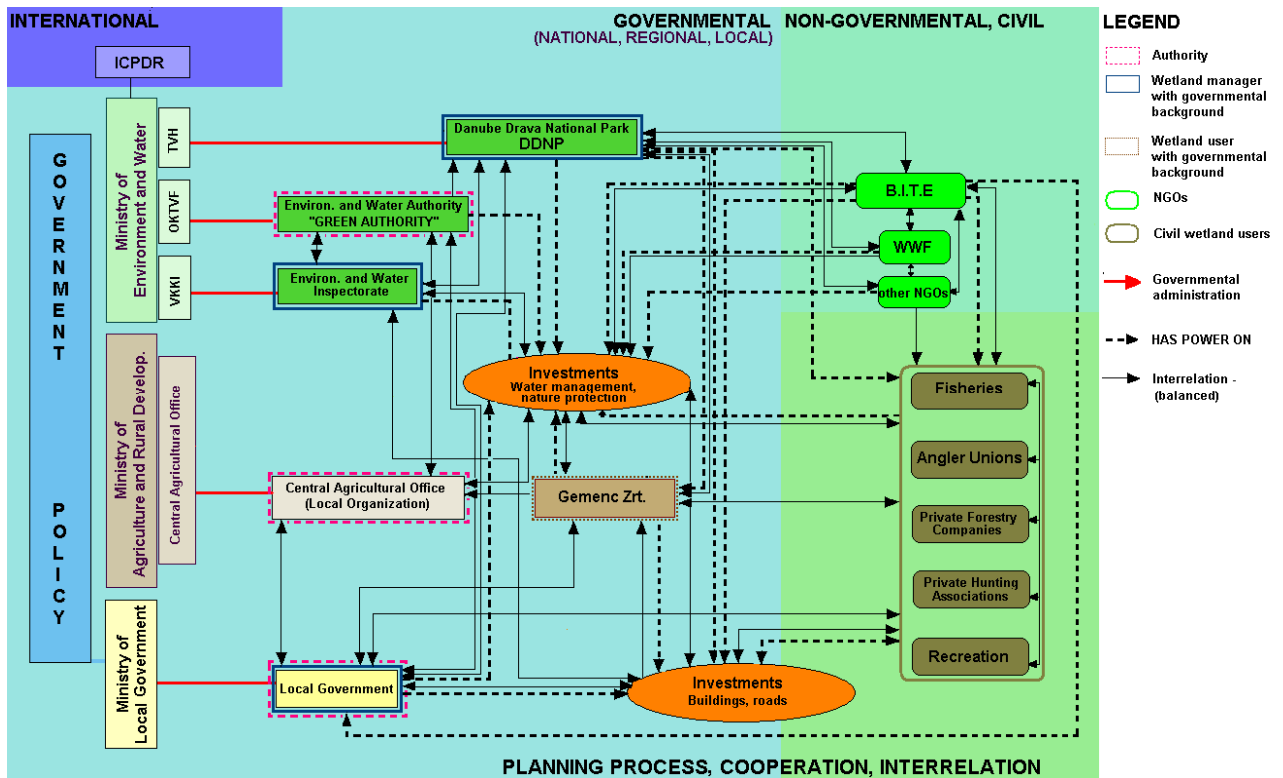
INTERNATIONAL

ICPDR

GOVERNMENTAL
(NATIONAL, REGIONAL, LOCAL)

NON-GOVERNMENTAL, CIVIL

LEGEND

Authority

Wetland manager with governmental background

Wetland user with governmental background

NGOs

Civil wetland users

Governmental administration

HAS POWER ON

Interrelation - (balanced)

GOVERNMENT POLICY

Ministry of Environment and Water

TVH

OKTVF

VKKI

Ministry of Agriculture and Rural Develop.

Central Agricultural Office

Ministry of Local Government

Danube Drava National Park
DDNP

Environ. and Water Authority
"GREEN AUTHORITY"

Environ. and Water Inspectorate

Investments
Water management, nature protection

Central Agricultural Office
(Local Organization)

Gemenc Zrt.

Local Government

Investments
Buildings, roads

B.I.T.E

WWF

other NGOs

Fisheries

Angler Unions

Private Forestry Companies

Private Hunting Associations

Recreation

PLANNING PROCESS, COOPERATION, INTERRELATION